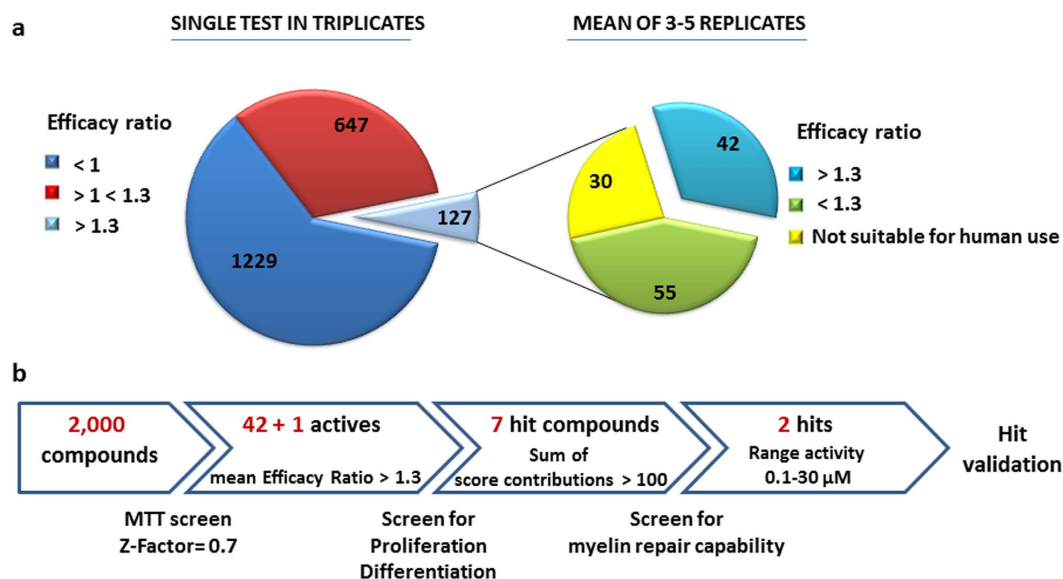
a

SINGLE TEST IN TRIPLICATES

MEAN OF 3-5 REPLICATES

Efficacy ratio
< 1
> 1 < 1.3
> 1.3

647
1229
127

42
30
55

Efficacy ratio
> 1.3
< 1.3
Not suitable for human use

b

2,000 compounds

42 + 1 actives
mean Efficacy Ratio > 1.3

7 hit compounds
Sum of score contributions > 100

2 hits
Range activity 0.1-30 μM

Hit validation

MTT screen
Z-Factor= 0.7

Screen for Proliferation Differentiation

Screen for myelin repair capability